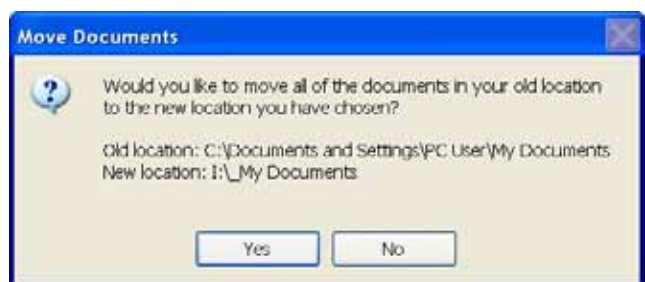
Move Documents

Would you like to move all of the documents in your old location to the new location you have chosen?

Old location: C:\Documents and Settings\PC User\My Documents
New location: I:\_My Documents

Yes No